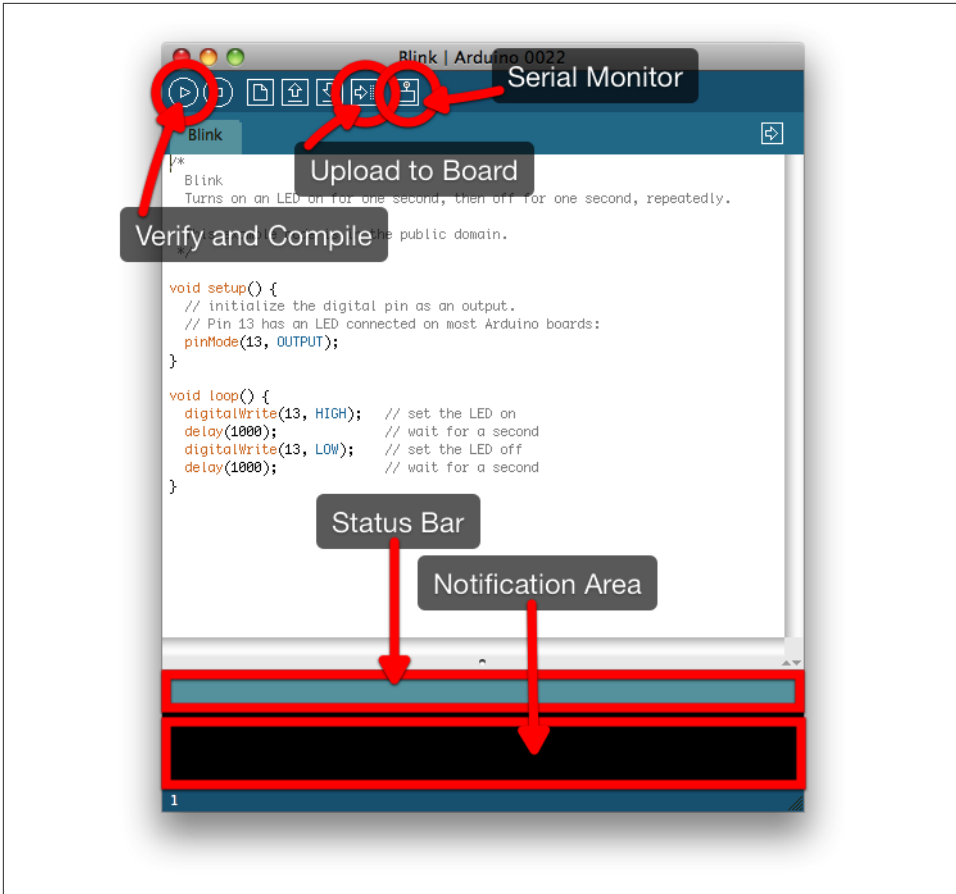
Blink | Arduino 0022

Serial Monitor

Blink

Upload to Board

/*
Blink
Turns on an LED on for one second, then off for one second, repeatedly.

Verify and Compile

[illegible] the public domain.
*/

void setup() {
// initialize the digital pin as an output.
// Pin 13 has an LED connected on most Arduino boards:
pinMode(13, OUTPUT);
}

void loop() {
digitalWrite(13, HIGH); // set the LED on
delay(1000); // wait for a second
digitalWrite(13, LOW); // set the LED off
delay(1000); // wait for a second
}

Status Bar

Notification Area

1